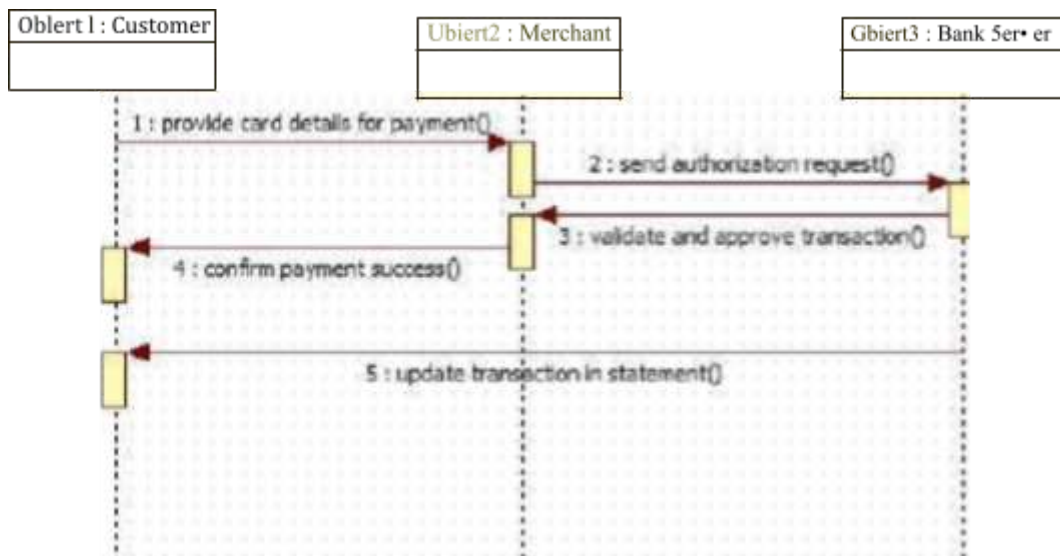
Oblert l : Customer

Ubiert2 : Merchant

Gbiert3 : Bank 5er• er

1 : provide card details for payment()

2 : send authorization request()

3 : validate and approve transaction()

4 : confirm payment success()

5 : update transaction in statement()